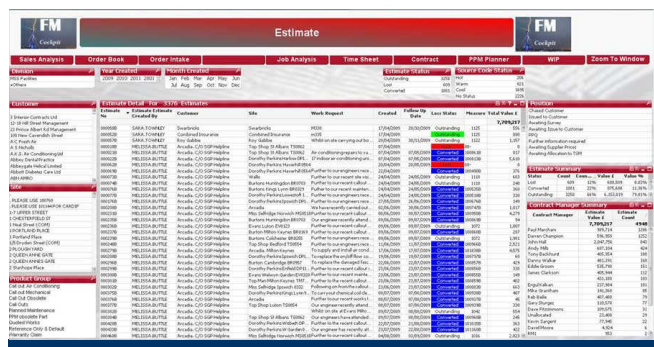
FM Cockpit

Estimate

FM Cockpit

Sales Analysis | Order Book | Order Intake | Job Analysis | Time Sheet | Contract | PPM Planner | WIP | Zoom To Window

Division
FSS Facilities
zOthers

Year Created
2009 2010 2011 2001

Month Created
Jan Feb Mar Apr May Jun
Jul Aug Sep Oct Nov Dec

Estimate Status
Outstanding
Lost
Converted

Source Code Status

Customer

Site

Product Group
Call Out Air Conditioning
Call Out Mechanical
Call Out Obsolete
Call Outs
Planned Maintenance
PPM obsolete Part
Quoted Works
Reference Only & Default
Warranty Claim

Estimate Detail For 3376 Estimates

| Estimate | Estimate Created By | Customer | Site | Work Request | Created | Follow Up Date | Loss Status | Measure | Total Value £ |
|---|---|---|---|---|---|---|---|---|---|
| | | | | | | | | | 7,709,217 |
| 0000028 | SARA TOWNLEY | Swarbricks | Swarbricks | MI3IH | 17/04/2009 | 25/05/2009 | Outstanding | 1125 | 550 |
| 0000029 | SARA TOWNLEY | Combined Insurance | ins335 | | 17/04/2009 | | Outstanding | 1125 | 125 |
| 0000030 | SARA TOWNLEY | Roy Gabbie | Roy Gabbie | Whilst on site carrying out bo | 20/04/2009 | 28/05/2009 | Outstanding | 1125 | 500 |

Position
Chased Customer
Issued to Customer
Awaiting Survey
Awaiting Issue to Customer
Further information required
Awaiting Supplier Prices
Awaiting Allocation to TSM

Estimate Summary

| | Count | Value £ | Value % |
|---|---|---|---|
| Lost | 609 | 658,828 | 8.83% |
| Converted | 1001 | 978,468 | 12.69% |
| Outstanding | 1764 | 6,072,919 | 78.48% |

Contract Manager Summary

| Contract Manager | Estimate Value £ | Estimate Count |
|---|---|---|
| | 7,709,217 | 3,376 |
| Paul Marsham | 929,714 | 326 |
| Darren Champion | 556,955 | 252 |
| John Hall | 2,047,756 | 640 |
| Andy Mills | 637,658 | 424 |
| Tony Buckhurst | 465,954 | 183 |
| Danny Walker | 408,269 | 170 |
| Eddie Bruton | 535,790 | 171 |
| James Clarkson | 405,944 | 152 |
| Ergul Aslam | 237,904 | 101 |
| Jim Ward | 170,000 | 64 |
| Rob Baillie | 407,469 | 79 |
| Jason Sturgess | 110,579 | 77 |
| Dave Fitzsimmons | 105,675 | 31 |
| Unallocated | 23,460 | 29 |
| Kevin Sargent | 77,940 | 24 |
| David Moore | 4,924 | 8 |
| RMS | 583 | 4 |